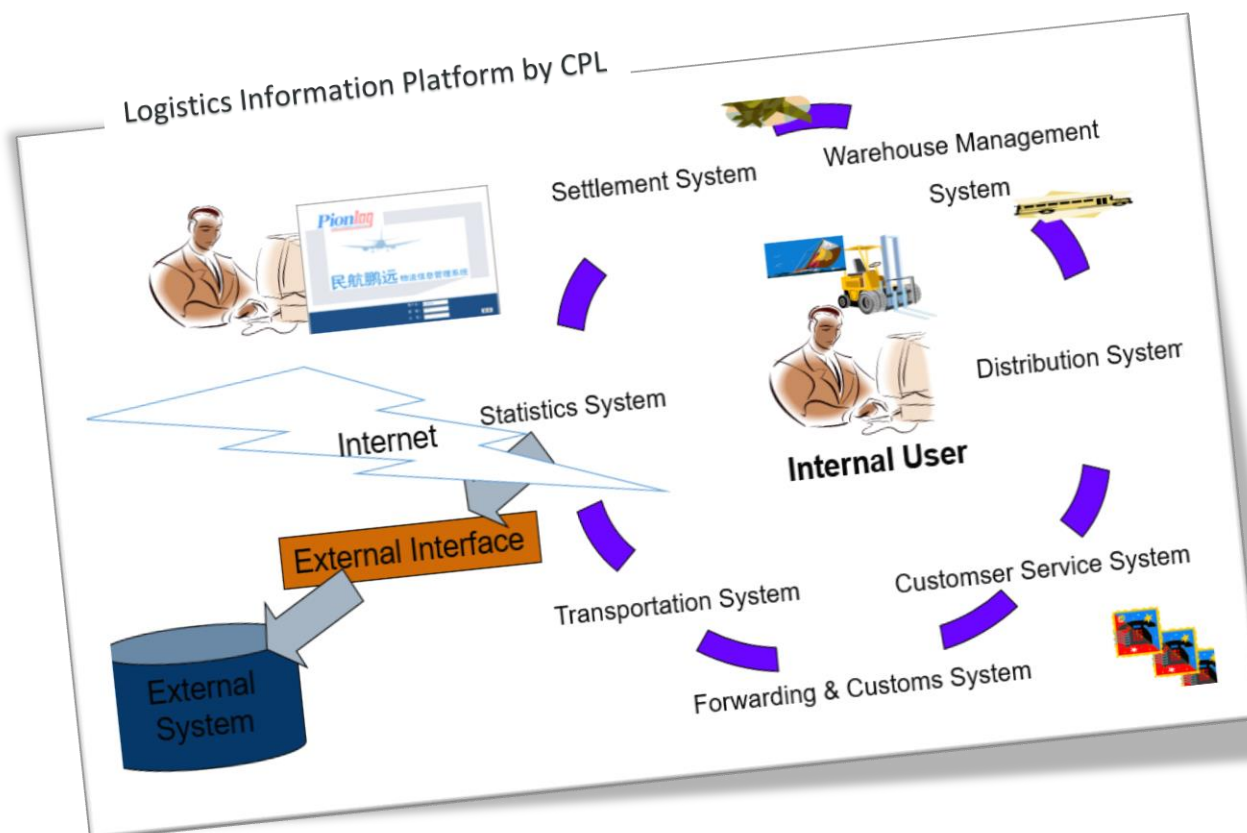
Logistics Information Platform by CPL

Pionlog

民航鹏远 物流信息管理系统

Settlement System

Warehouse Management System

Distribution System

Statistics System

Internet

Internal User

External Interface

External System

Transportation System

Customser Service System

Forwarding & Customs System